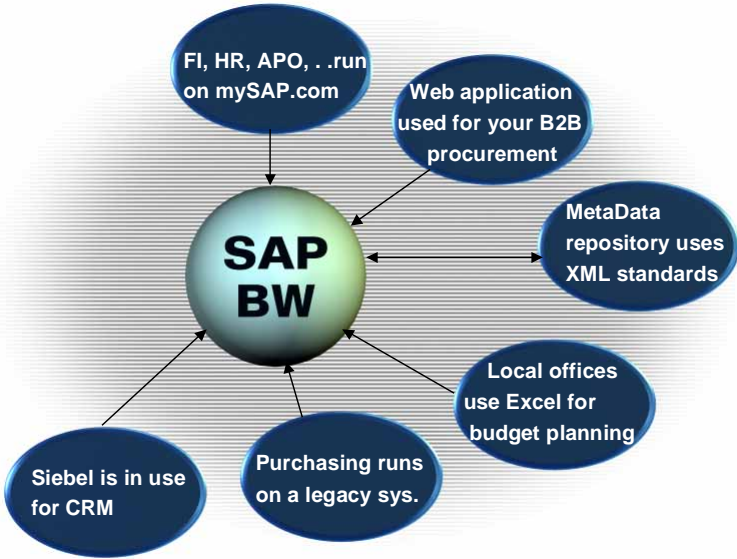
FI, HR, APO, . .run on mySAP.com

Web application used for your B2B procurement

SAP BW

MetaData repository uses XML standards

Local offices use Excel for budget planning

Purchasing runs on a legacy sys.

Siebel is in use for CRM